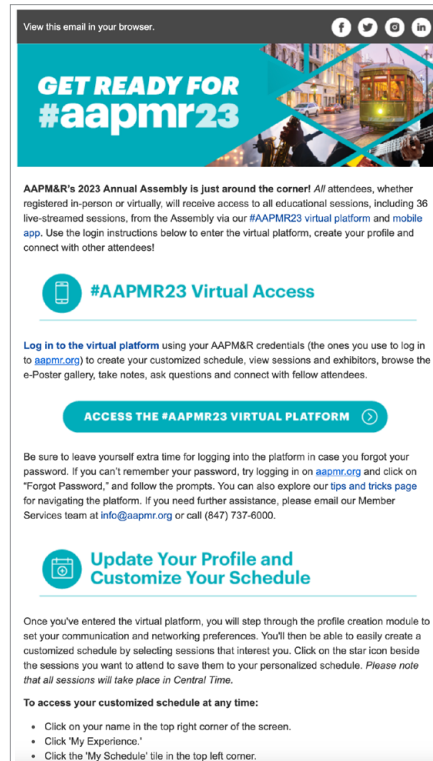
View this email in your browser.

f in

GET READY FOR #aapmr23

AAPM&R's 2023 Annual Assembly is just around the corner! *All* attendees, whether registered in-person or virtually, will receive access to all educational sessions, including 36 live-streamed sessions, from the Assembly via our #AAPMR23 virtual platform and mobile app. Use the login instructions below to enter the virtual platform, create your profile and connect with other attendees!

#AAPMR23 Virtual Access

Log in to the virtual platform using your AAPM&R credentials (the ones you use to log in to aapmr.org) to create your customized schedule, view sessions and exhibitors, browse the e-Poster gallery, take notes, ask questions and connect with fellow attendees.

ACCESS THE #AAPMR23 VIRTUAL PLATFORM

Be sure to leave yourself extra time for logging into the platform in case you forgot your password. If you can't remember your password, try logging in on aapmr.org and click on "Forgot Password," and follow the prompts. You can also explore our tips and tricks page for navigating the platform. If you need further assistance, please email our Member Services team at info@aapmr.org or call (847) 737-6000.

Update Your Profile and Customize Your Schedule

Once you've entered the virtual platform, you will step through the profile creation module to set your communication and networking preferences. You'll then be able to easily create a customized schedule by selecting sessions that interest you. Click on the star icon beside the sessions you want to attend to save them to your personalized schedule. *Please note that all sessions will take place in Central Time.*

**To access your customized schedule at any time:**

- Click on your name in the top right corner of the screen.
- Click 'My Experience.'
- Click the 'My Schedule' tile in the top left corner.